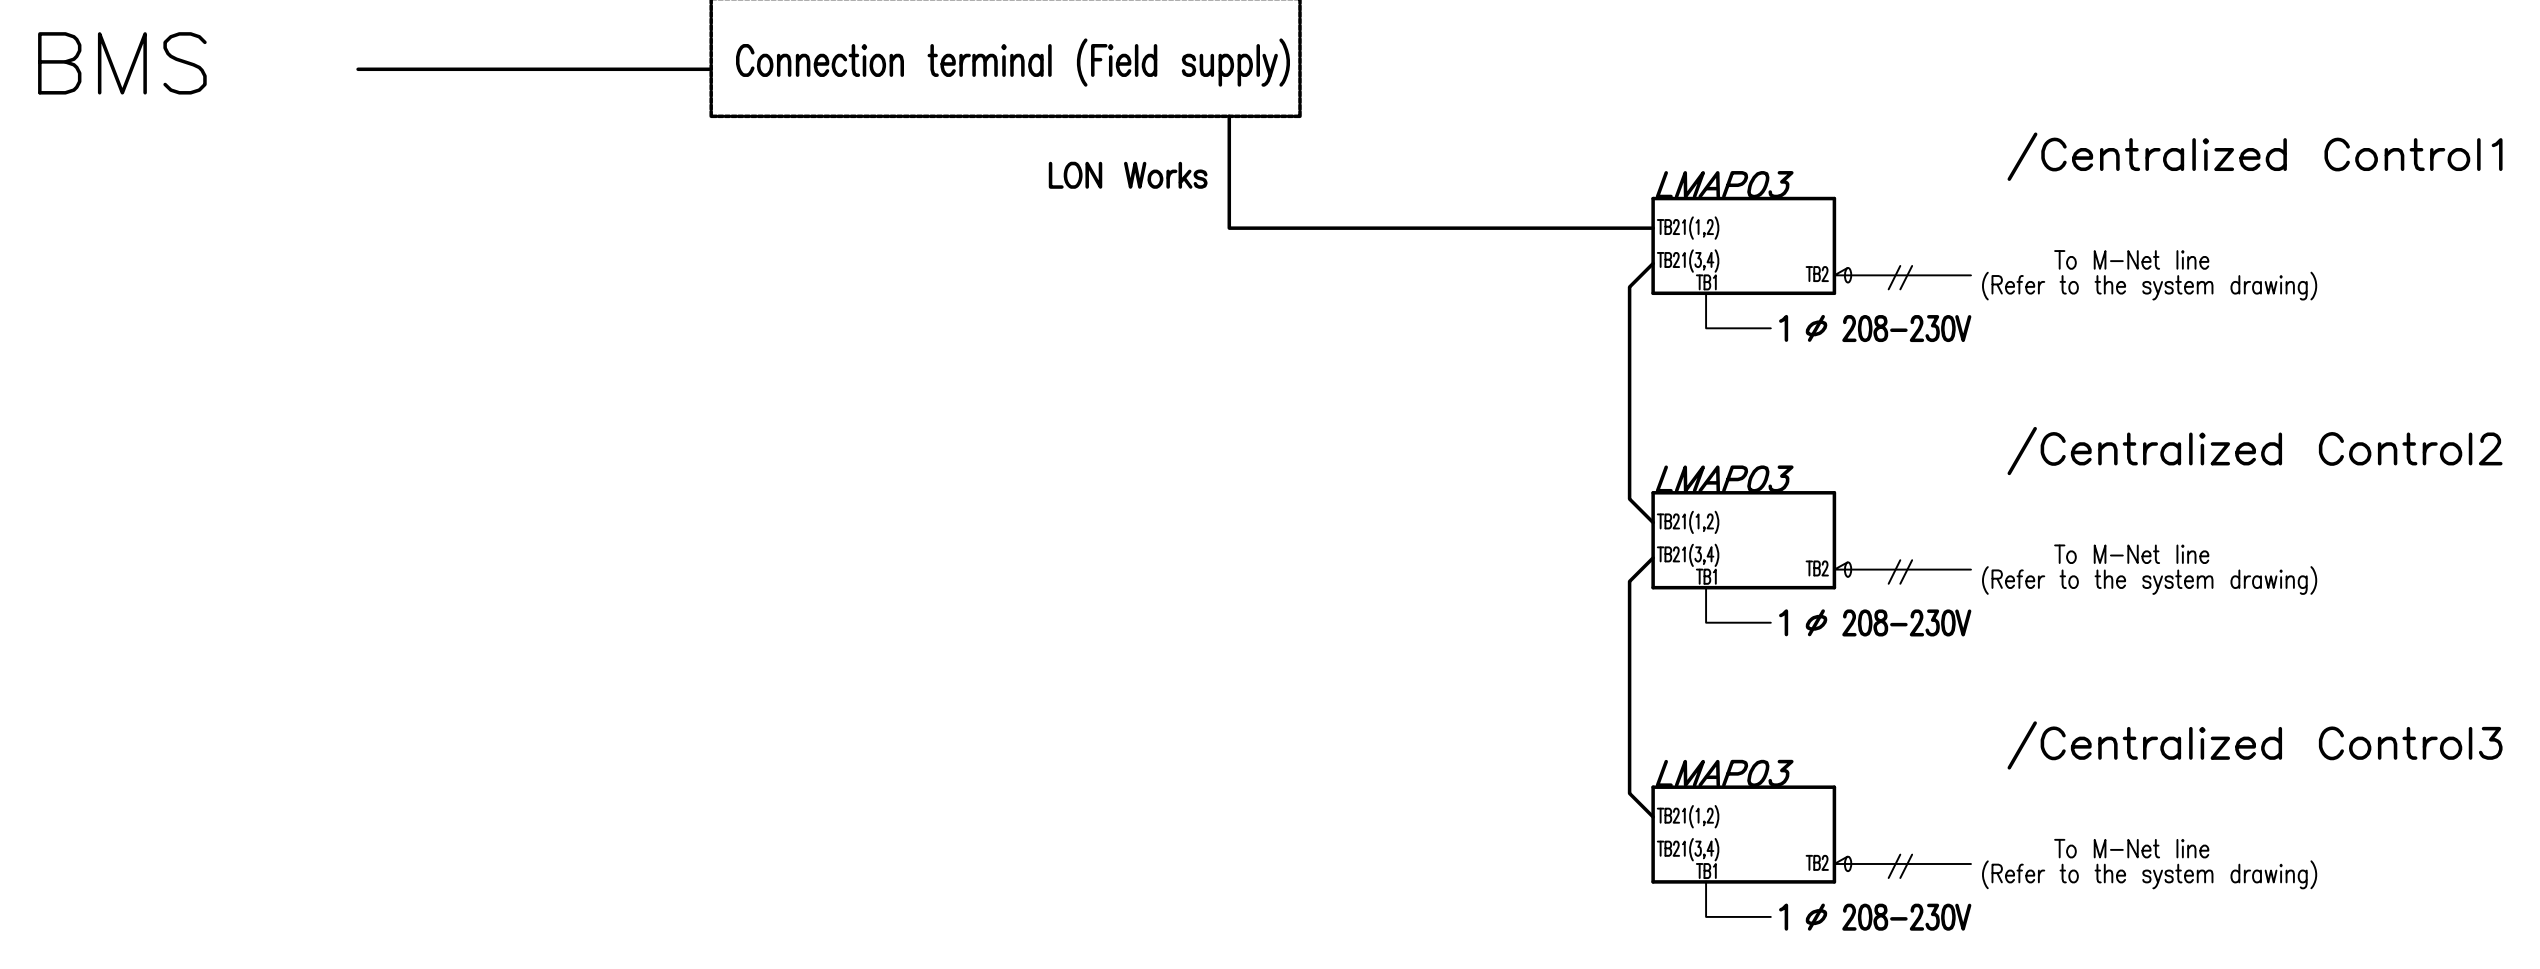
BMS

Connection terminal (Field supply)

LON Works

LMAP03

TB21(1,2)

TB21(3,4)

TB1

TB2

/Centralized Control1

To M-Net line
(Refer to the system drawing)

1 $\phi$ 208-230V

LMAP03

TB21(1,2)

TB21(3,4)

TB1

TB2

/Centralized Control2

To M-Net line
(Refer to the system drawing)

1 $\phi$ 208-230V

LMAP03

TB21(1,2)

TB21(3,4)

TB1

TB2

/Centralized Control3

To M-Net line
(Refer to the system drawing)

1 $\phi$ 208-230V